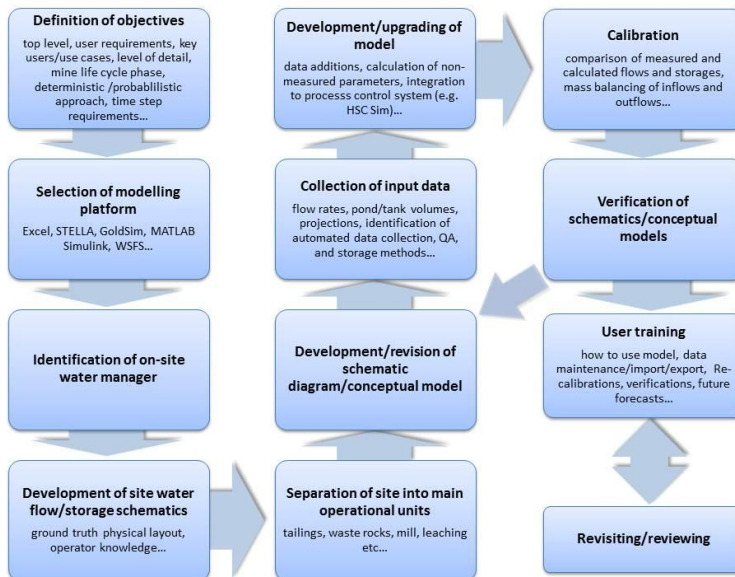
Definition of objectives
top level, user requirements, key users/use cases, level of detail, mine life cycle phase, deterministic /probablilistic approach, time step requirements...

Selection of modelling platform
Excel, STELLA, GoldSim, MATLAB Simulink, WSFS...

Identification of on-site water manager

Development of site water flow/storage schematics
ground truth physical layout, operator knowledge...

Separation of site into main operational units
tailings, waste rocks, mill, leaching etc...

Development/revision of schematic diagram/conceptual model

Collection of input data
flow rates, pond/tank volumes, projections, identification of automated data collection, QA, and storage methods...

Development/upgrading of model
data additions, calculation of non-measured parameters, integration to processs control system (e.g. HSC Sim)...

Calibration
comparison of measured and calculated flows and storages, mass balancing of inflows and outflows...

Verification of schematics/conceptual models

User training
how to use model, data maintenance/import/export, Re-calibrations, verifications, future forecasts...

Revisiting/reviewing